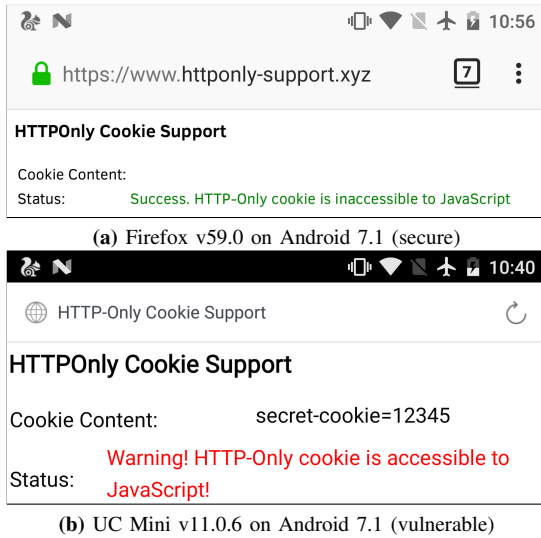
10:56

https://www.httponly-support.xyz

7

HTTPOnly Cookie Support

Cookie Content:

Status: Success. HTTP-Only cookie is inaccessible to JavaScript

**(a)** Firefox v59.0 on Android 7.1 (secure)

10:40

HTTP-Only Cookie Support

HTTPOnly Cookie Support

Cookie Content: secret-cookie=12345

Status: Warning! HTTP-Only cookie is accessible to JavaScript!

**(b)** UC Mini v11.0.6 on Android 7.1 (vulnerable)